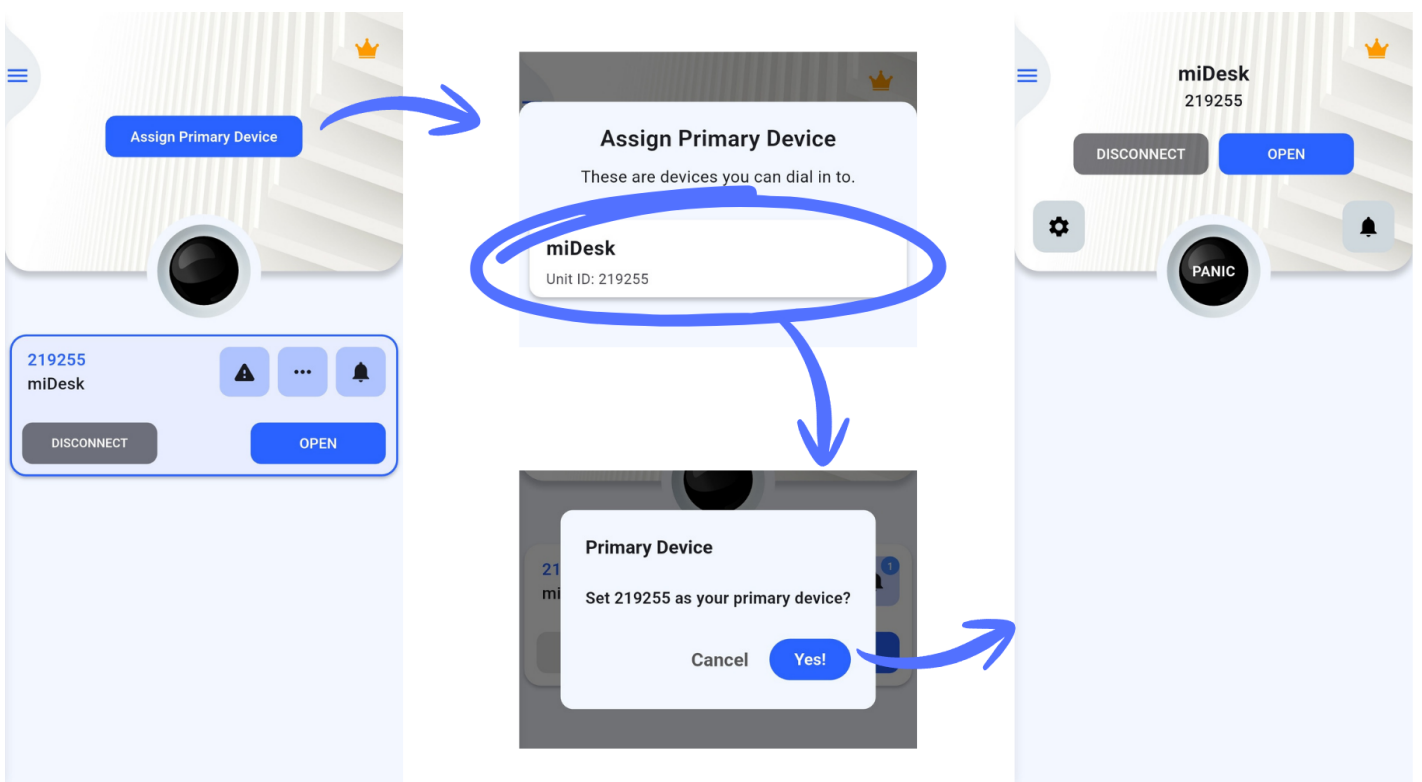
Assign Primary Device

219255
miDesk

DISCONNECT
OPEN

Assign Primary Device

These are devices you can dial in to.

miDesk
Unit ID: 219255

21
mi

1

Primary Device

Set 219255 as your primary device?

Cancel
Yes!

miDesk
219255

DISCONNECT
OPEN

PANIC